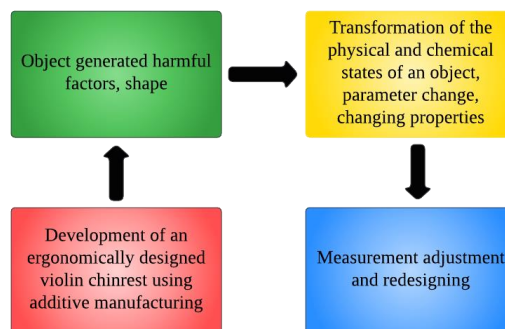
Object generated harmful factors, shape

Transformation of the physical and chemical states of an object, parameter change, changing properties

Development of an ergonomically designed violin chinrest using additive manufacturing

Measurement adjustment and redesigning